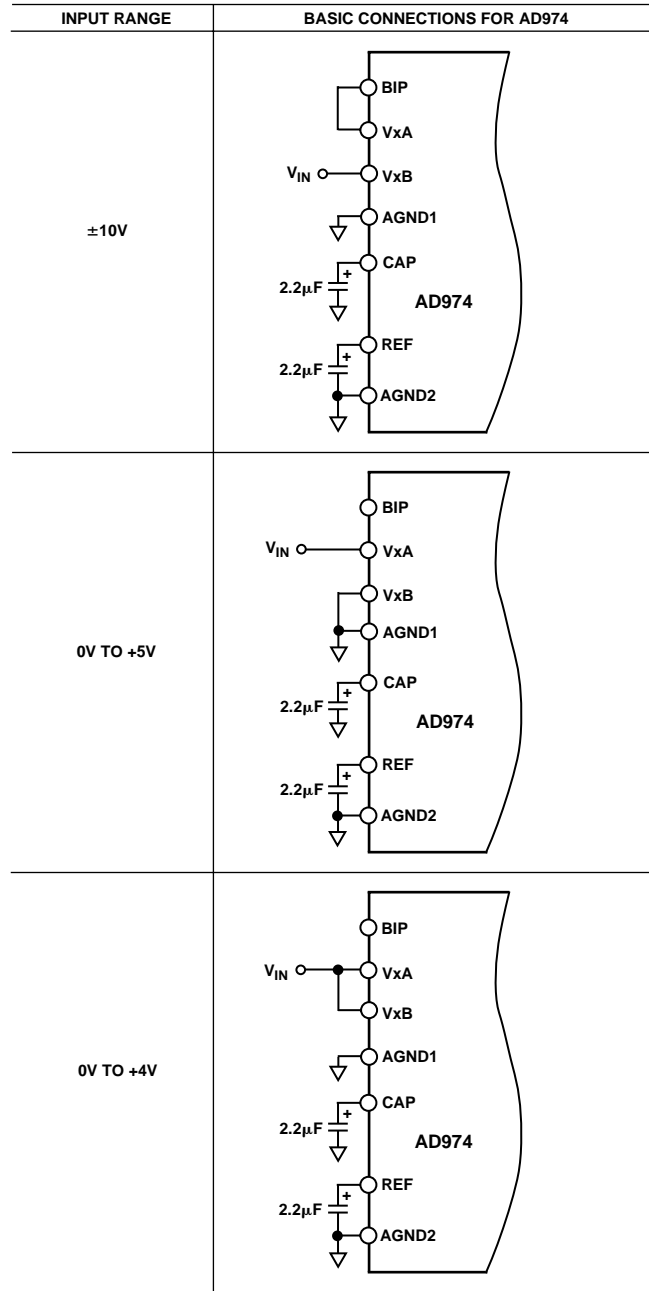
| INPUT RANGE | BASIC CONNECTIONS FOR AD974 |
|---|---|
| ±10V | BIP VxA $V_{IN}$ VxB AGND1 + CAP $2.2\mu F$ AD974 + REF $2.2\mu F$ AGND2 |
| 0V TO +5V | BIP $V_{IN}$ VxA VxB AGND1 + CAP $2.2\mu F$ AD974 + REF $2.2\mu F$ AGND2 |
| 0V TO +4V | BIP $V_{IN}$ VxA VxB AGND1 + CAP $2.2\mu F$ AD974 + REF $2.2\mu F$ AGND2 |